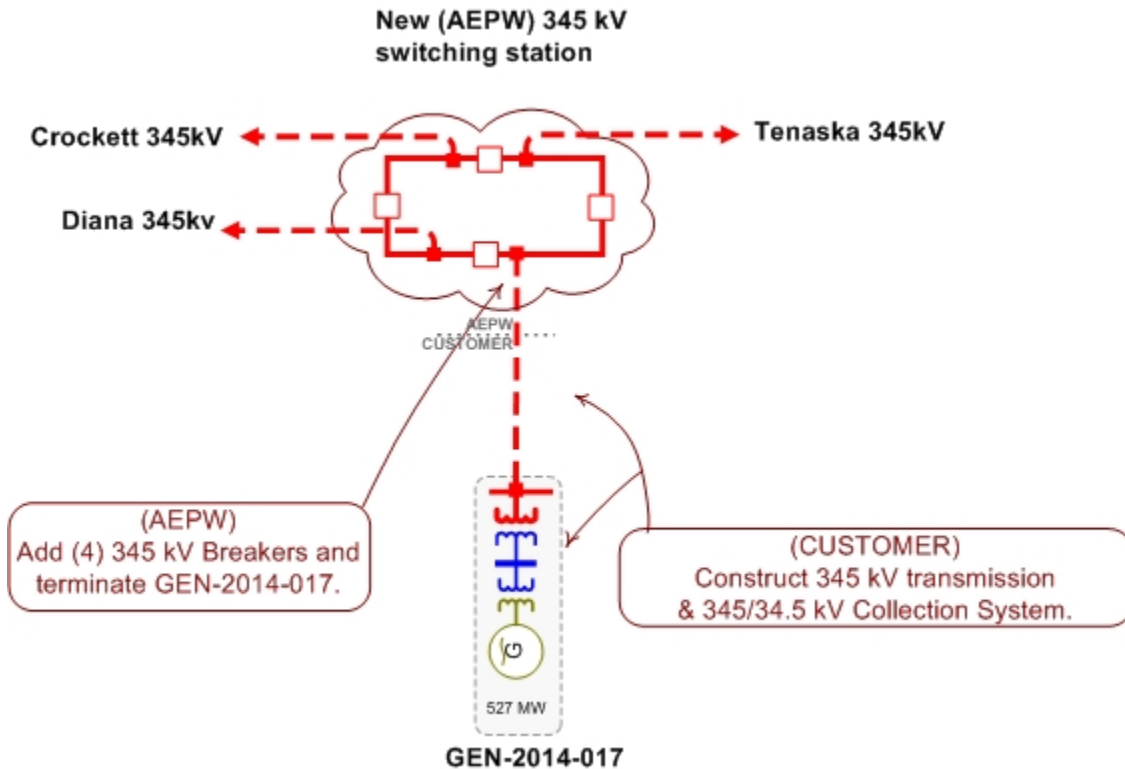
New (AEPW) 345 kV switching station

Crockett 345kV

Tenaska 345kV

Diana 345kv

AEPW
CUSTOMER

(AEPW)
Add (4) 345 kV Breakers and terminate GEN-2014-017.

(CUSTOMER)
Construct 345 kV transmission & 345/34.5 kV Collection System.

G

527 MW

GEN-2014-017